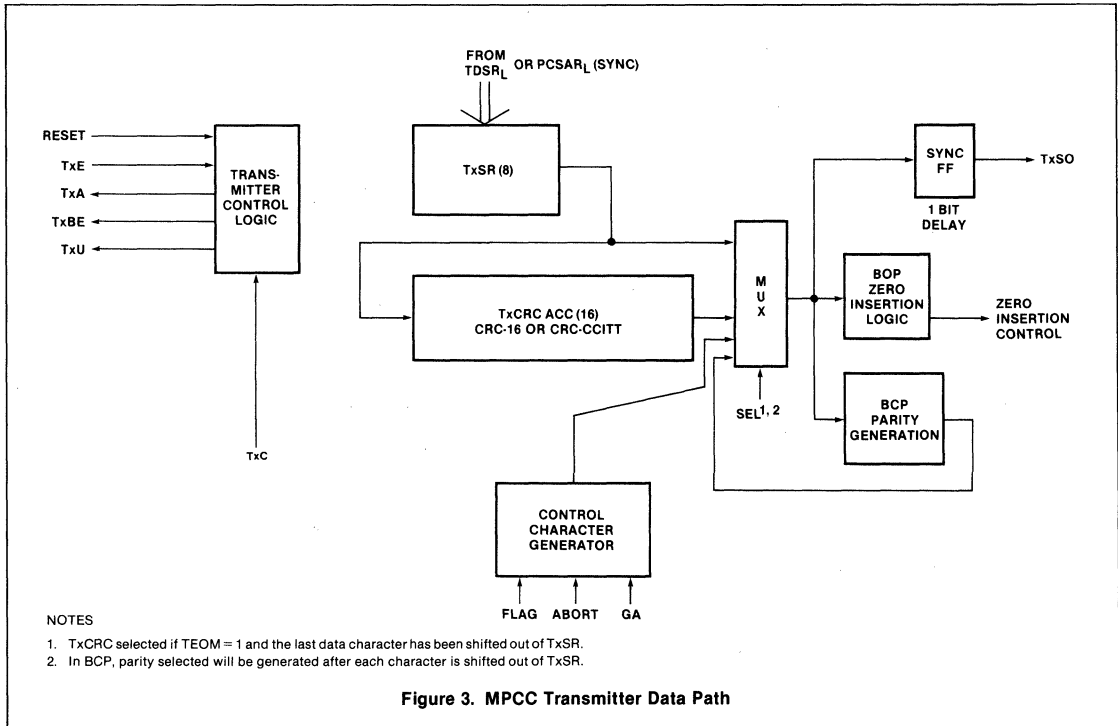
FROM $TDSR_L$ OR $PCSAR_L$ (SYNC)

RESET

TxE

TxA

TxBE

TxU

TRANSMITTER CONTROL LOGIC

TxC

TxSR (8)

TxCRC ACC (16) CRC-16 OR CRC-CCITT

M U X

$SEL^{1, 2}$

SYNC FF

1 BIT DELAY

TxSO

BOP ZERO INSERTION LOGIC

ZERO INSERTION CONTROL

BCP PARITY GENERATION

CONTROL CHARACTER GENERATOR

FLAG

ABORT

GA

NOTES

1. TxCRC selected if TEOM = 1 and the last data character has been shifted out of TxSR.
2. In BCP, parity selected will be generated after each character is shifted out of TxSR.

Figure 3. MPCC Transmitter Data Path